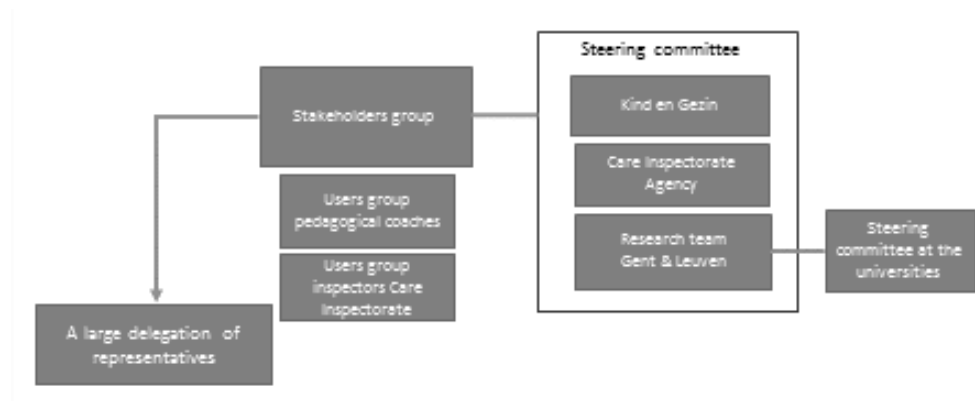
Stakeholders group

Users group pedagogical coaches

Users group inspectors Care Inspectorate

A large delegation of representatives

Steering committee

Kind en Gezin

Care Inspectorate Agency

Research team Gent & Leuven

Steering committee at the universities